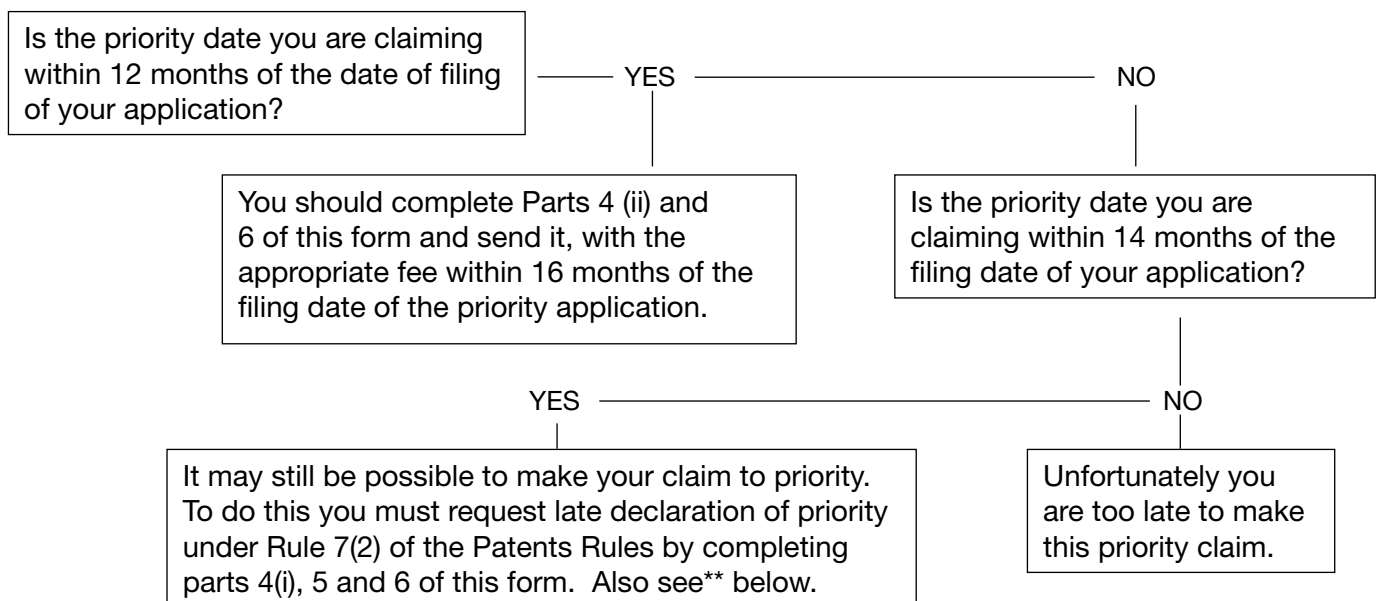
Is the priority date you are claiming within 12 months of the date of filing of your application?

YES

NO

You should complete Parts 4 (ii) and 6 of this form and send it, with the appropriate fee within 16 months of the filing date of the priority application.

Is the priority date you are claiming within 14 months of the filing date of your application?

YES

NO

It may still be possible to make your claim to priority. To do this you must request late declaration of priority under Rule 7(2) of the Patents Rules by completing parts 4(i), 5 and 6 of this form. Also see** below.

Unfortunately you are too late to make this priority claim.